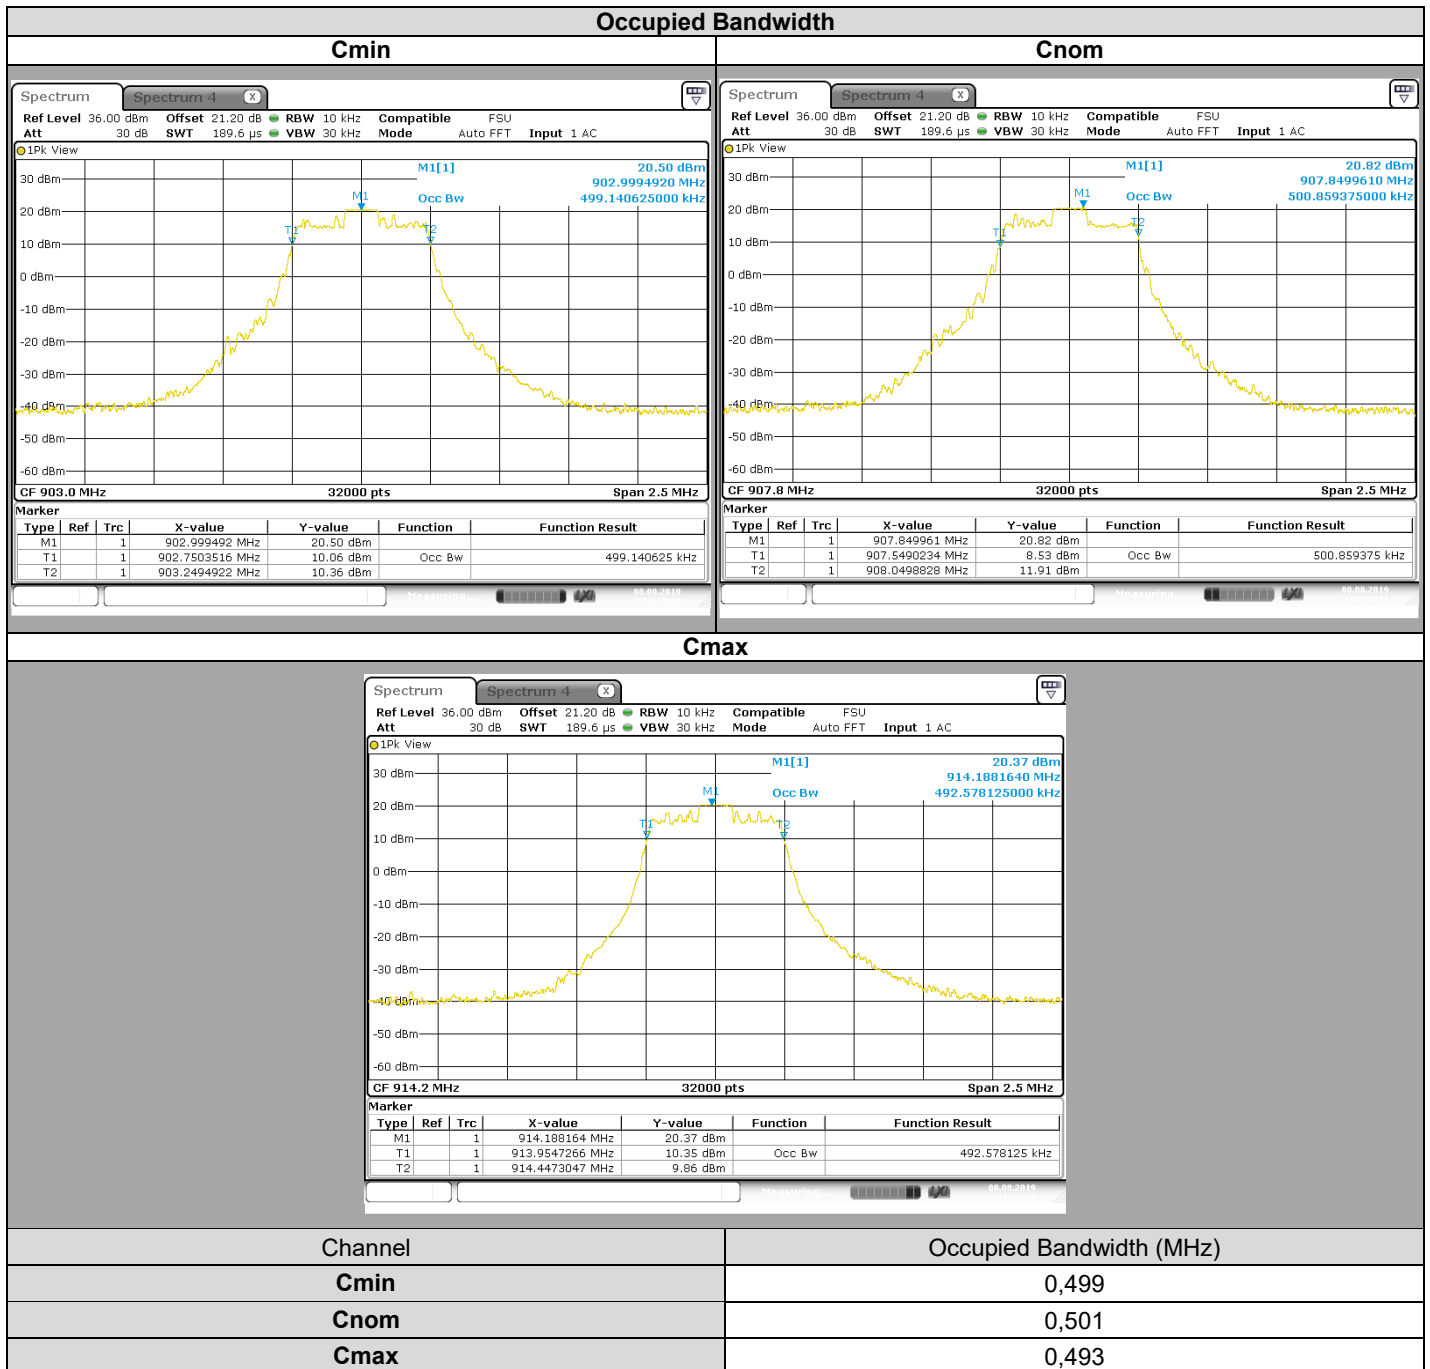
Occupied Bandwidth

Cmin

Spectrum | Spectrum 4

Ref Level 36.00 dBm Offset 21.20 dB RBW 10 kHz Compatible FSU
Att 30 dB SWT 189.6 µs VBW 30 kHz Mode Auto FFT Input 1 AC

1Pk View

M1[1] 20.50 dBm
902.9994920 MHz
Occ Bw 499.140625000 kHz

30 dBm, 20 dBm, 10 dBm, 0 dBm, -10 dBm, -20 dBm, -30 dBm, -40 dBm, -50 dBm, -60 dBm

M1, T1, T2

CF 903.0 MHz 32000 pts Span 2.5 MHz

Marker

| Type | Ref | Trc | X-value | Y-value | Function | Function Result |
|---|---|---|---|---|---|---|
| M1 | | 1 | 902.999492 MHz | 20.50 dBm | | |
| T1 | | 1 | 902.7503516 MHz | 10.06 dBm | Occ Bw | 499.140625 kHz |
| T2 | | 1 | 903.2494922 MHz | 10.36 dBm | | |

Measuring... 08.08.2019

Cnom

Spectrum | Spectrum 4

Ref Level 36.00 dBm Offset 21.20 dB RBW 10 kHz Compatible FSU
Att 30 dB SWT 189.6 µs VBW 30 kHz Mode Auto FFT Input 1 AC

1Pk View

M1[1] 20.82 dBm
907.8499610 MHz
Occ Bw 500.859375000 kHz

30 dBm, 20 dBm, 10 dBm, 0 dBm, -10 dBm, -20 dBm, -30 dBm, -40 dBm, -50 dBm, -60 dBm

M1, T1, T2

CF 907.8 MHz 32000 pts Span 2.5 MHz

Marker

| Type | Ref | Trc | X-value | Y-value | Function | Function Result |
|---|---|---|---|---|---|---|
| M1 | | 1 | 907.849961 MHz | 20.82 dBm | | |
| T1 | | 1 | 907.5490234 MHz | 8.53 dBm | Occ Bw | 500.859375 kHz |
| T2 | | 1 | 908.0498828 MHz | 11.91 dBm | | |

Measuring... 08.08.2019

Cmax

Spectrum | Spectrum 4

Ref Level 36.00 dBm Offset 21.20 dB RBW 10 kHz Compatible FSU
Att 30 dB SWT 189.6 µs VBW 30 kHz Mode Auto FFT Input 1 AC

1Pk View

M1[1] 20.37 dBm
914.1881640 MHz
Occ Bw 492.578125000 kHz

30 dBm, 20 dBm, 10 dBm, 0 dBm, -10 dBm, -20 dBm, -30 dBm, -40 dBm, -50 dBm, -60 dBm

M1, T1, T2

CF 914.2 MHz 32000 pts Span 2.5 MHz

Marker

| Type | Ref | Trc | X-value | Y-value | Function | Function Result |
|---|---|---|---|---|---|---|
| M1 | | 1 | 914.188164 MHz | 20.37 dBm | | |
| T1 | | 1 | 913.9547266 MHz | 10.35 dBm | Occ Bw | 492.578125 kHz |
| T2 | | 1 | 914.4473047 MHz | 9.86 dBm | | |

Measuring... 08.08.2019

| Channel | Occupied Bandwidth (MHz) |
|---|---|
| Cmin | 0,499 |
| Cnom | 0,501 |
| Cmax | 0,493 |